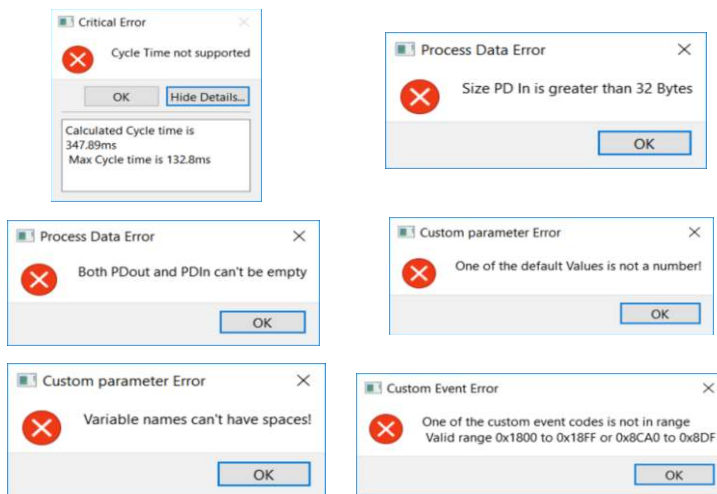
Critical Error

Cycle Time not supported

OK

Hide Details...

Calculated Cycle time is 347.89ms
Max Cycle time is 132.8ms

Process Data Error

Size PD In is greater than 32 Bytes

OK

Process Data Error

Both PDout and PDIn can't be empty

OK

Custom parameter Error

One of the default Values is not a number!

OK

Custom parameter Error

Variable names can't have spaces!

OK

Custom Event Error

One of the custom event codes is not in range
Valid range 0x1800 to 0x18FF or 0x8CA0 to 0x8DF

OK